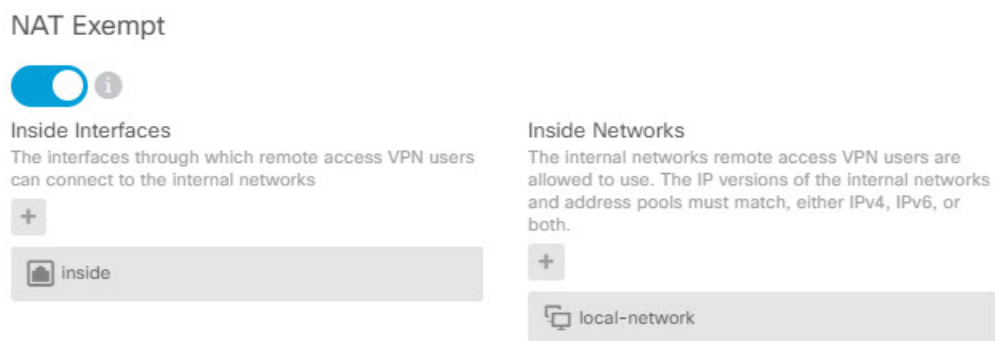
NAT Exempt

i

Inside Interfaces
The interfaces through which remote access VPN users can connect to the internal networks

+

inside

Inside Networks
The internal networks remote access VPN users are allowed to use. The IP versions of the internal networks and address pools must match, either IPv4, IPv6, or both.

+

local-network